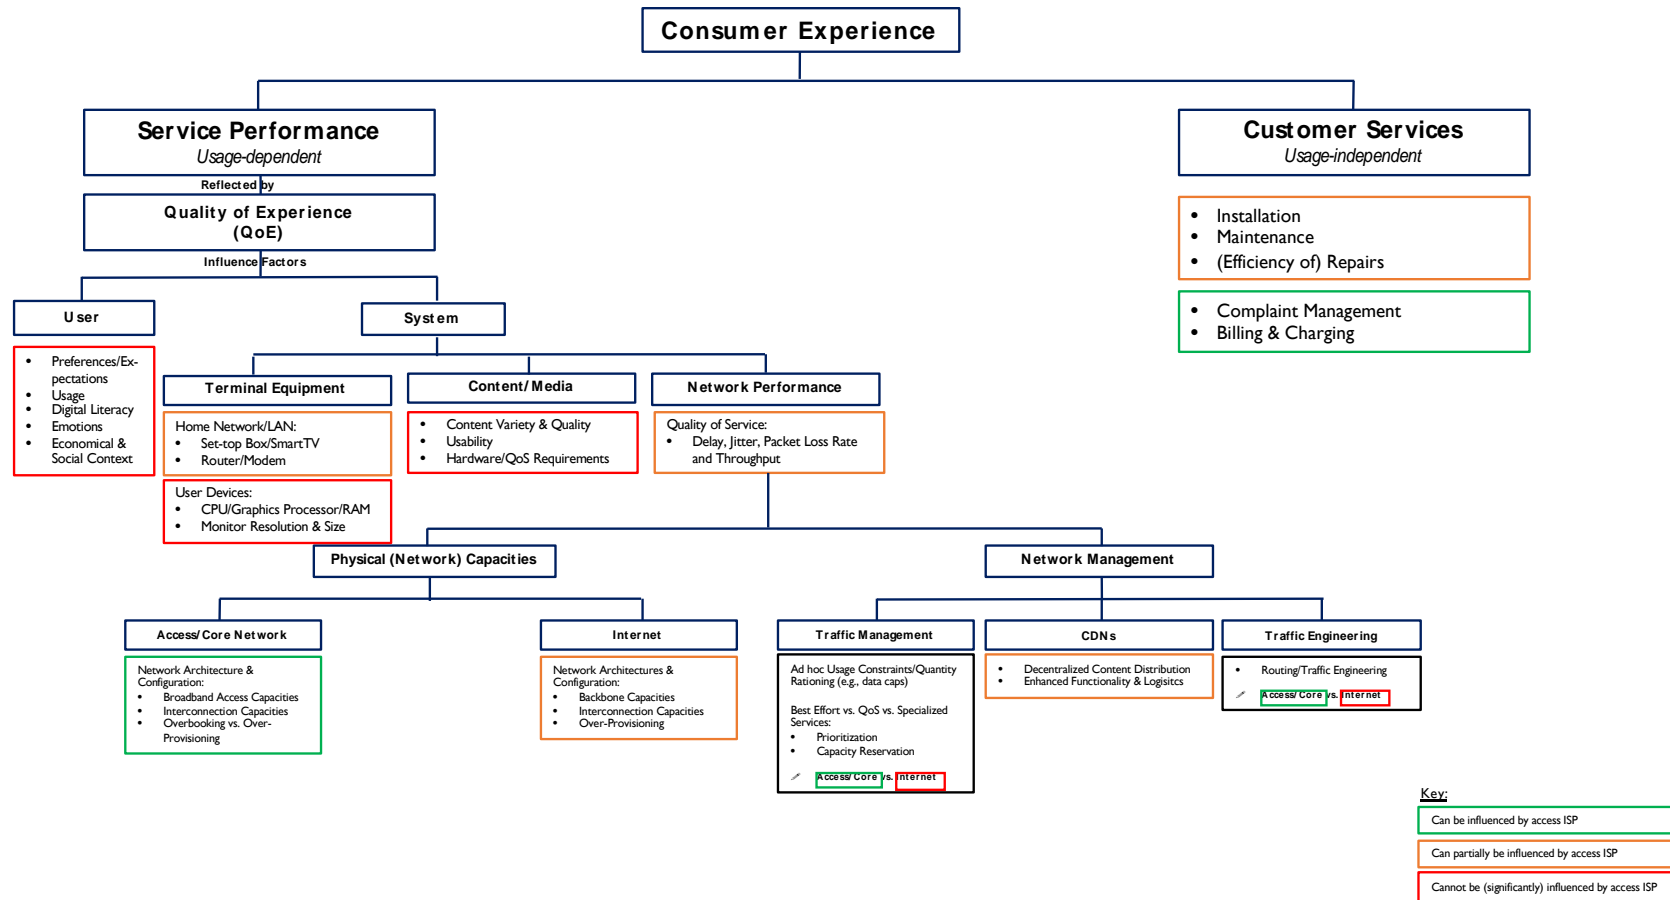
Consumer Experience

Service Performance
Usage-dependent

Reflected by

Quality of Experience (QoE)

Influence Factors

User

- Preferences/Expectations
- Usage
- Digital Literacy
- Emotions
- Economical & Social Context

System

Terminal Equipment

Home Network/LAN:
- Set-top Box/SmartTV
- Router/Modem

User Devices:
- CPU/Graphics Processor/RAM
- Monitor Resolution & Size

Content/Media

- Content Variety & Quality
- Usability
- Hardware/QoS Requirements

Network Performance

Quality of Service:
- Delay, Jitter, Packet Loss Rate and Throughput

Physical (Network) Capacities

Access/Core Network

Network Architecture & Configuration:
- Broadband Access Capacities
- Interconnection Capacities
- Overbooking vs. Over-Provisioning

Internet

Network Architectures & Configuration:
- Backbone Capacities
- Interconnection Capacities
- Over-Provisioning

Network Management

Traffic Management

Ad hoc Usage Constraints/Quantity Rationing (e.g., data caps)

Best Effort vs. QoS vs. Specialized Services:
- Prioritization
- Capacity Reservation

Access/Core vs. Internet

CDNs

- Decentralized Content Distribution
- Enhanced Functionality & Logisitcs

Traffic Engineering

- Routing/Traffic Engineering

Access/Core vs. Internet

Customer Services
Usage-independent

- Installation
- Maintenance
- (Efficiency of) Repairs

- Complaint Management
- Billing & Charging

Key:
Can be influenced by access ISP
Can partially be influenced by access ISP
Cannot be (significantly) influenced by access ISP